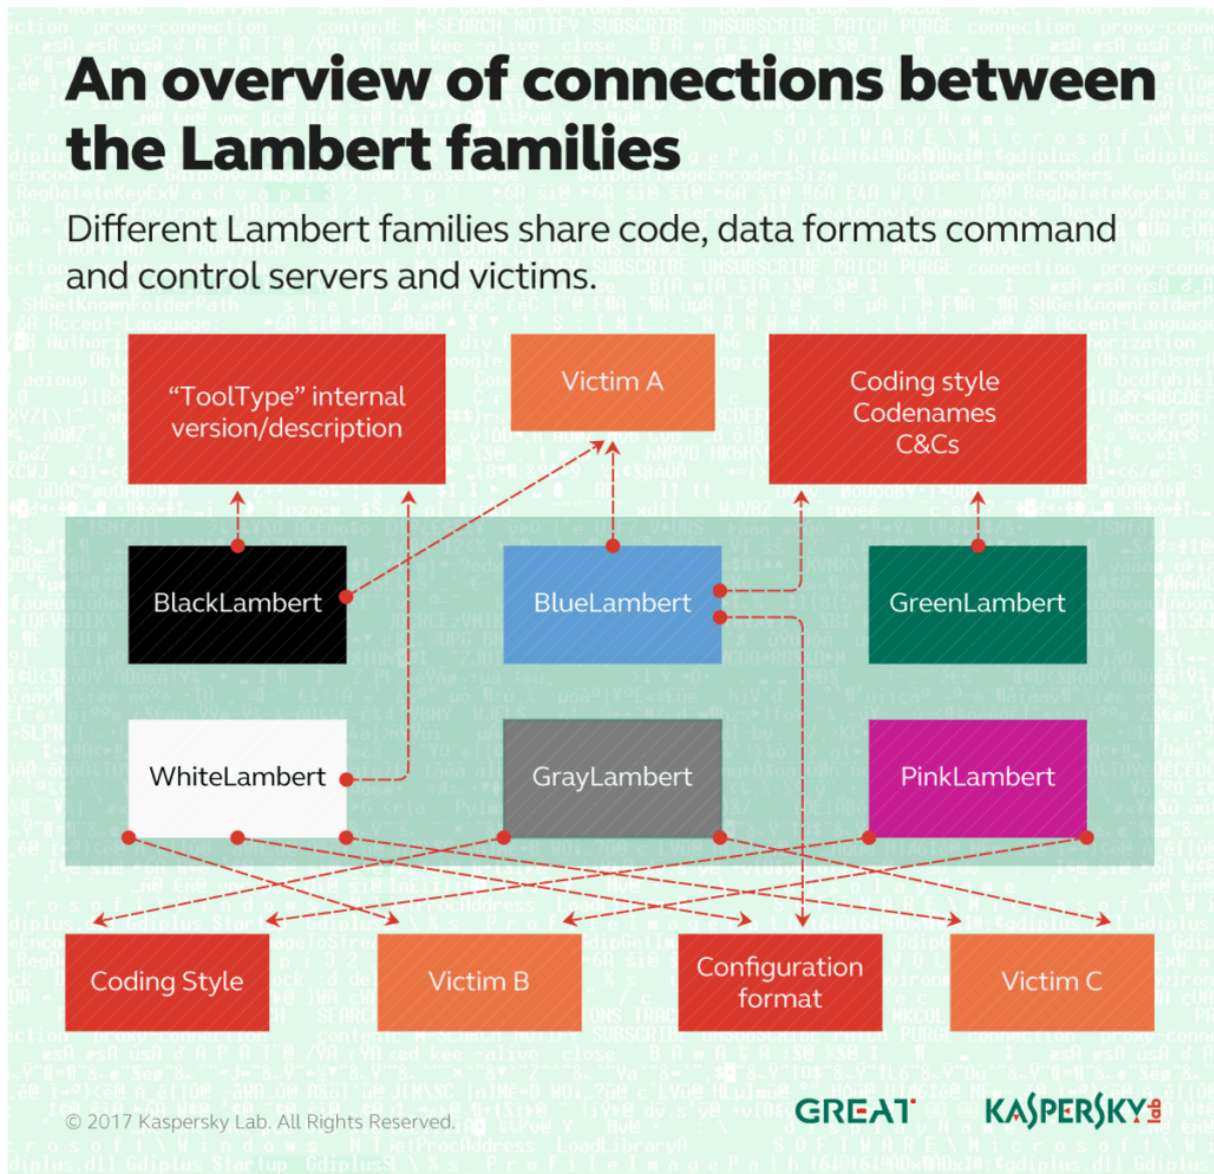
An overview of connections between the Lambert families

Different Lambert families share code, data formats command and control servers and victims.

“ToolType” internal version/description

Victim A

Coding style
Codenames
C&Cs

BlackLambert

BlueLambert

GreenLambert

WhiteLambert

GrayLambert

PinkLambert

Coding Style

Victim B

Configuration format

Victim C

© 2017 Kaspersky Lab. All Rights Reserved.

GREAT

KASPERSKY lab